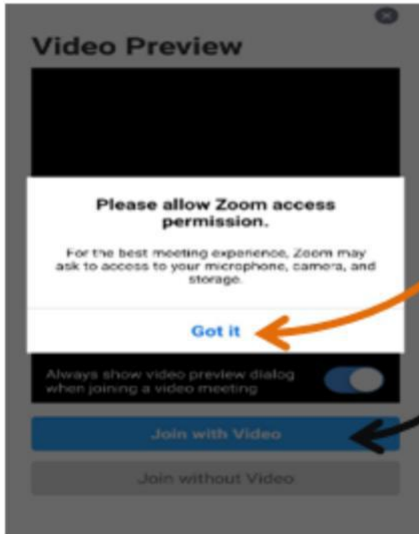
Video Preview

Please allow Zoom access permission.

For the best meeting experience, Zoom may ask to access to your microphone, camera, and storage.

Got it

Always show video preview dialog when joining a video meeting

Join with Video

Join without Video